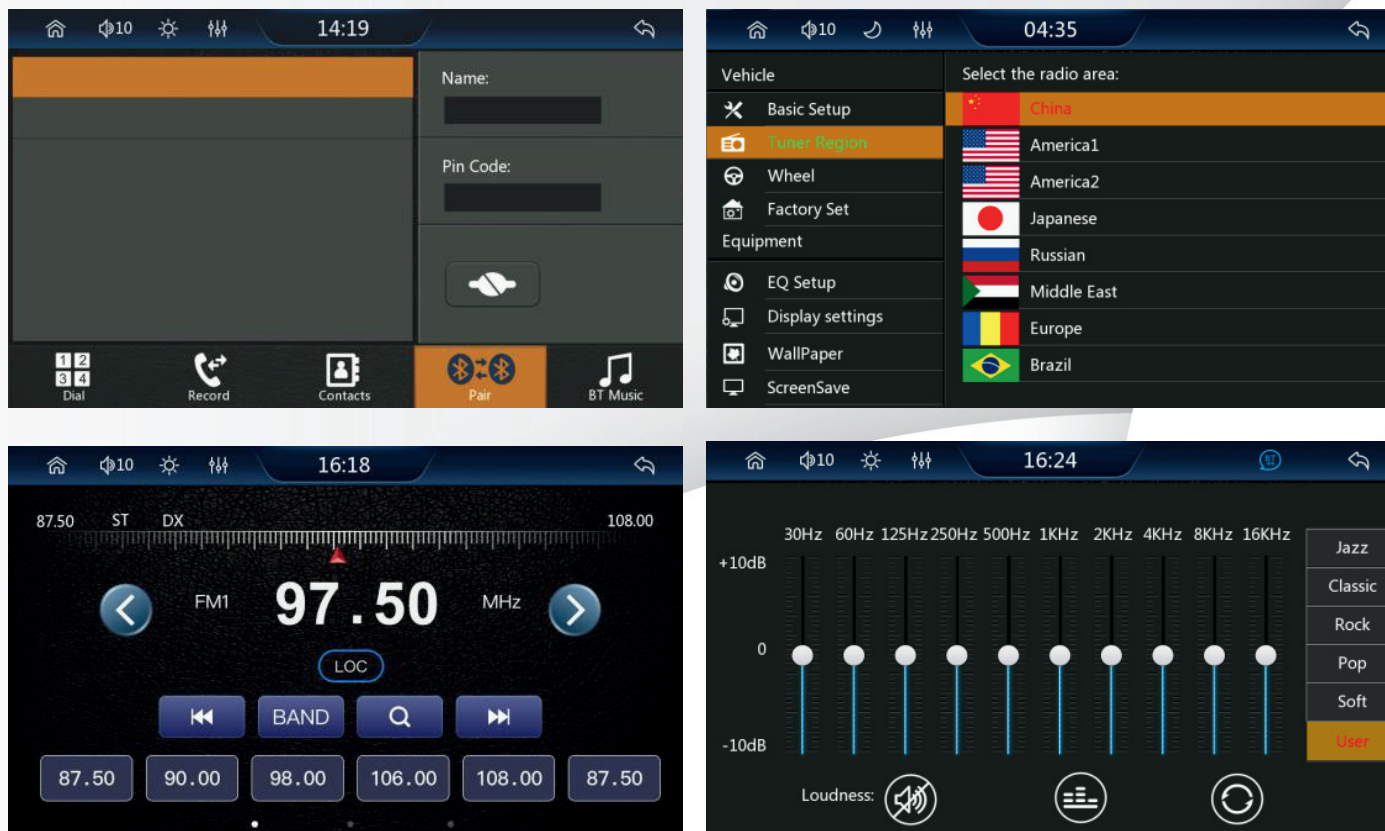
10 14:19

Name:

Pin Code:

| 1 | 2 |
|---|---|
| 3 | 4 |

Dial Record Contacts Pair BT Music

10 04:35

Vehicle
Basic Setup
Tuner Region
Wheel
Factory Set
Equipment
EQ Setup
Display settings
WallPaper
ScreenSave

Select the radio area:
China
America1
America2
Japanese
Russian
Middle East
Europe
Brazil

10 16:18

87.50 ST DX 108.00

FM1 97.50 MHz

LOC

BAND

87.50 90.00 98.00 106.00 108.00 87.50

10 16:24

30Hz 60Hz 125Hz 250Hz 500Hz 1KHz 2KHz 4KHz 8KHz 16KHz

+10dB
0
-10dB

Jazz
Classic
Rock
Pop
Soft
User

Loudness: